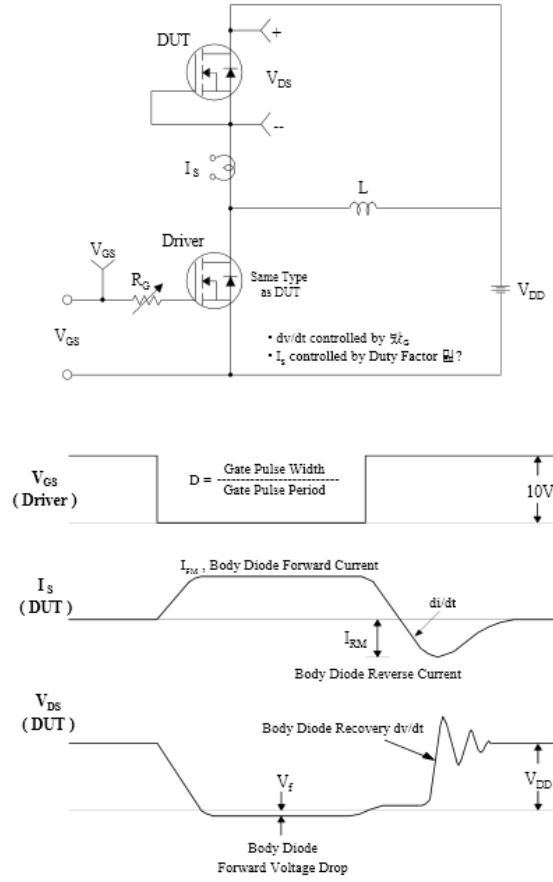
DUT

+

$V_{DS}$

--

$I_S$

L

Driver

$V_{GS}$

$R_G$

Same Type as DUT

$V_{DD}$

$V_{GS}$

• dv/dt controlled by 㺃$_G$

• $I_s$ controlled by Duty Factor 闆?

$V_{GS}$ ( Driver )

D = $\frac{\text{Gate Pulse Width}}{\text{Gate Pulse Period}}$

10V

$I_S$ ( DUT )

$I_{FM}$ , Body Diode Forward Current

di/dt

$I_{RM}$

Body Diode Reverse Current

$V_{DS}$ ( DUT )

Body Diode Recovery dv/dt

$V_f$

$V_{DD}$

Body Diode Forward Voltage Drop